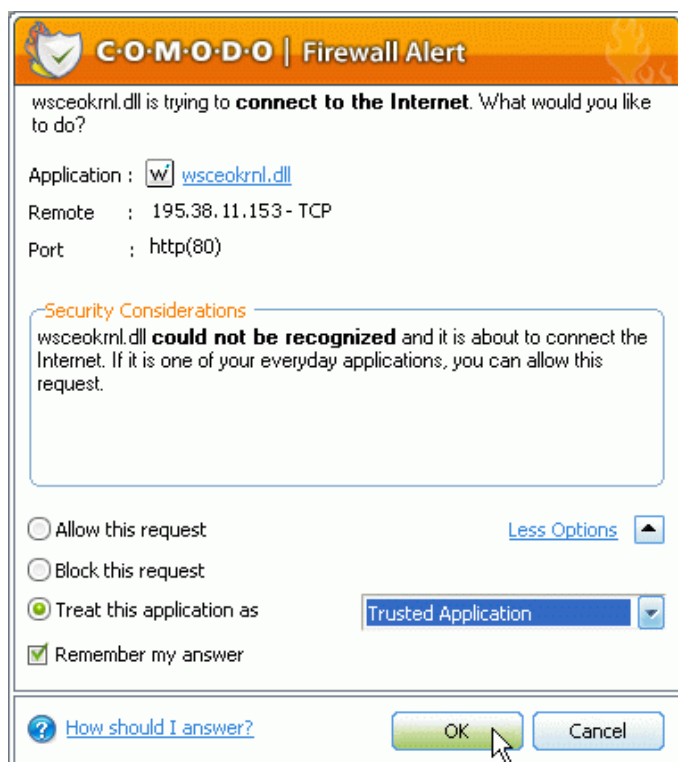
C·O·M·O·D·O | Firewall Alert

wsceokrnl.dll is trying to **connect to the Internet**. What would you like to do?

Application : wsceokrnl.dll
Remote : 195.38.11.153 - TCP
Port : http(80)

Security Considerations
wsceokrnl.dll **could not be recognized** and it is about to connect the Internet. If it is one of your everyday applications, you can allow this request.

Allow this request
Less Options
Block this request
Treat this application as
Trusted Application
Remember my answer

How should I answer?
OK
Cancel